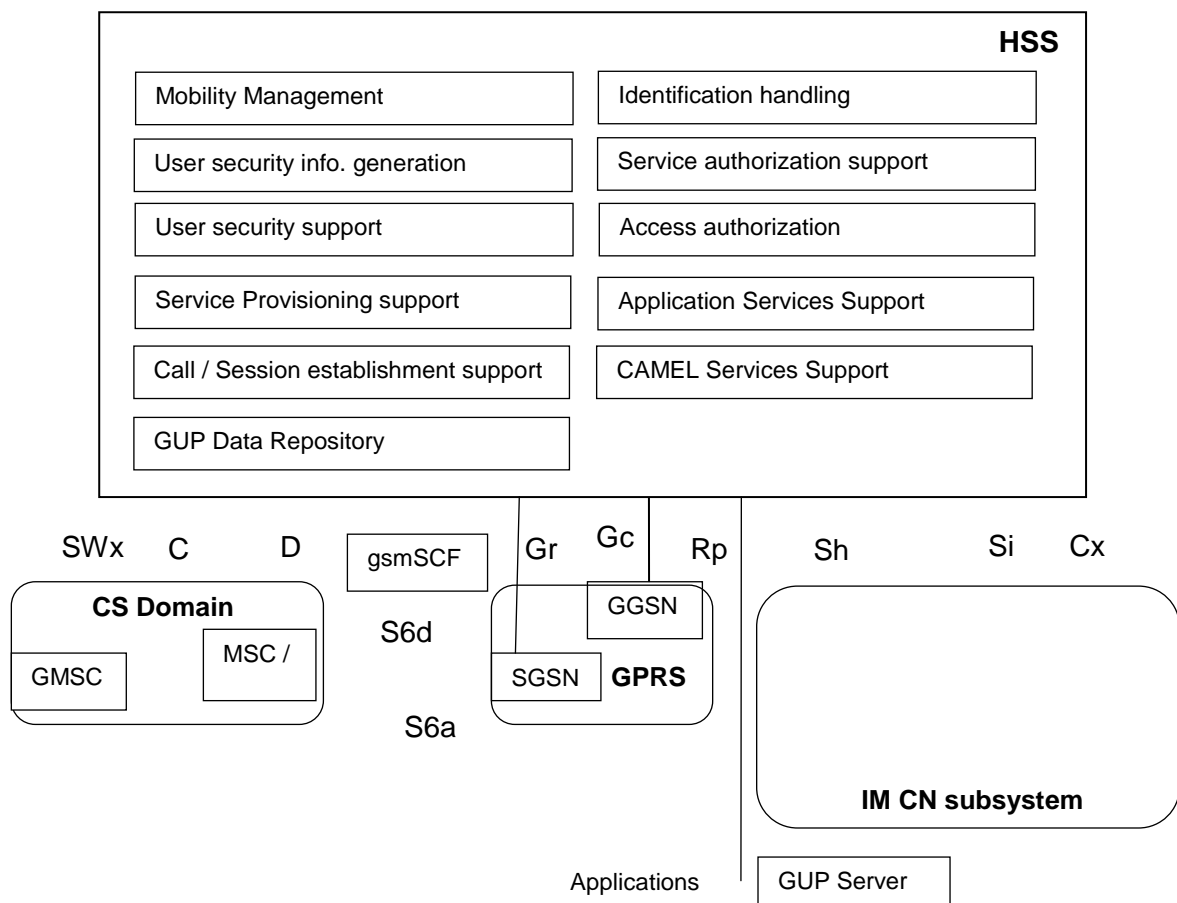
HSS

Mobility Management

Identification handling

User security info. generation

Service authorization support

User security support

Access authorization

Service Provisioning support

Application Services Support

Call / Session establishment support

CAMEL Services Support

GUP Data Repository

SWx C D

gsmSCF

Gr Gc Rp

Sh Si Cx

CS Domain

GMSC

MSC /

S6d

GGSN

SGSN GPRS

S6a

IM CN subsystem

Applications

GUP Server